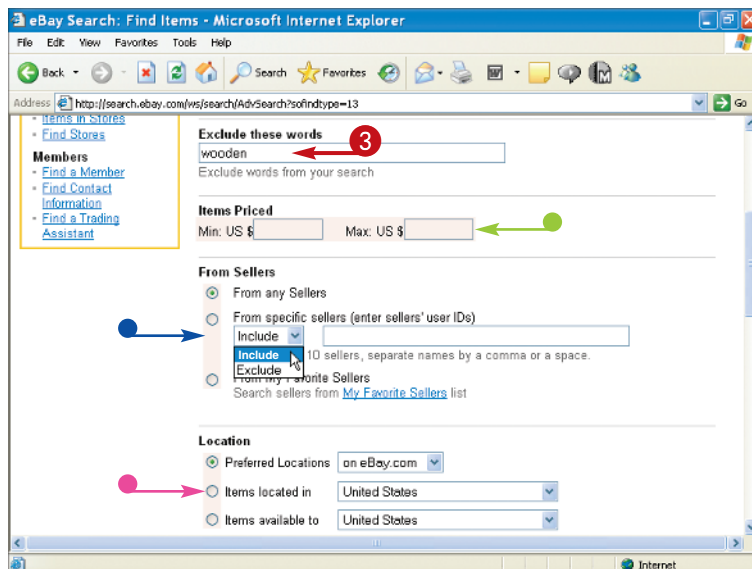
eBay Search: Find Items - Microsoft Internet Explorer

File Edit View Favorites Tools Help

Back Search Favorites

Address http://search.ebay.com/ws/search/AdvSearch?sofindtype=13 Go

- Items in Stores
- Find Stores

Members
- Find a Member
- Find Contact Information
- Find a Trading Assistant

Exclude these words
wooden
3
Exclude words from your search

Items Priced
Min: US $ Max: US $

From Sellers
From any Sellers
From specific sellers (enter sellers' user IDs)
Include
Include
Exclude
10 sellers, separate names by a comma or a space.
From My Favorite Sellers
Search sellers from My Favorite Sellers list

Location
Preferred Locations on eBay.com
Items located in United States
Items available to United States

Internet